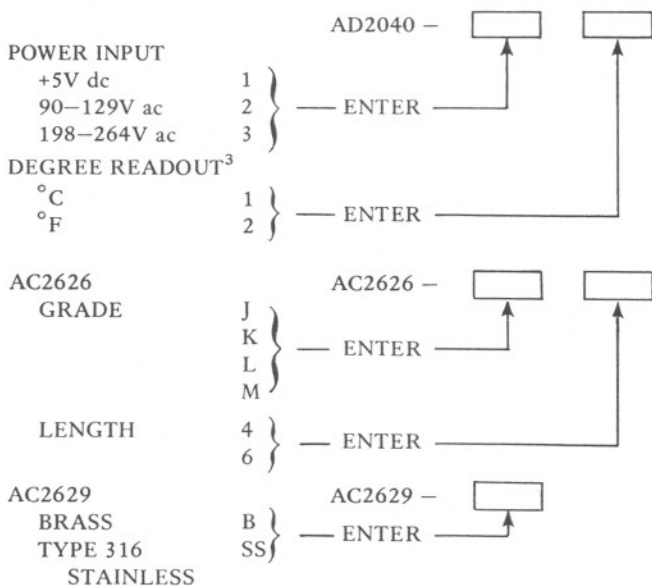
AD2040 –

POWER INPUT
+5V dc 1
90–129V ac 2
198–264V ac 3
— ENTER

DEGREE READOUT$^3$
°C 1
°F 2
— ENTER

AC2626
AC2626 –
GRADE J
K
L
M
— ENTER

LENGTH 4
6
— ENTER

AC2629
AC2629 –
BRASS B
TYPE 316 SS
STAINLESS
— ENTER